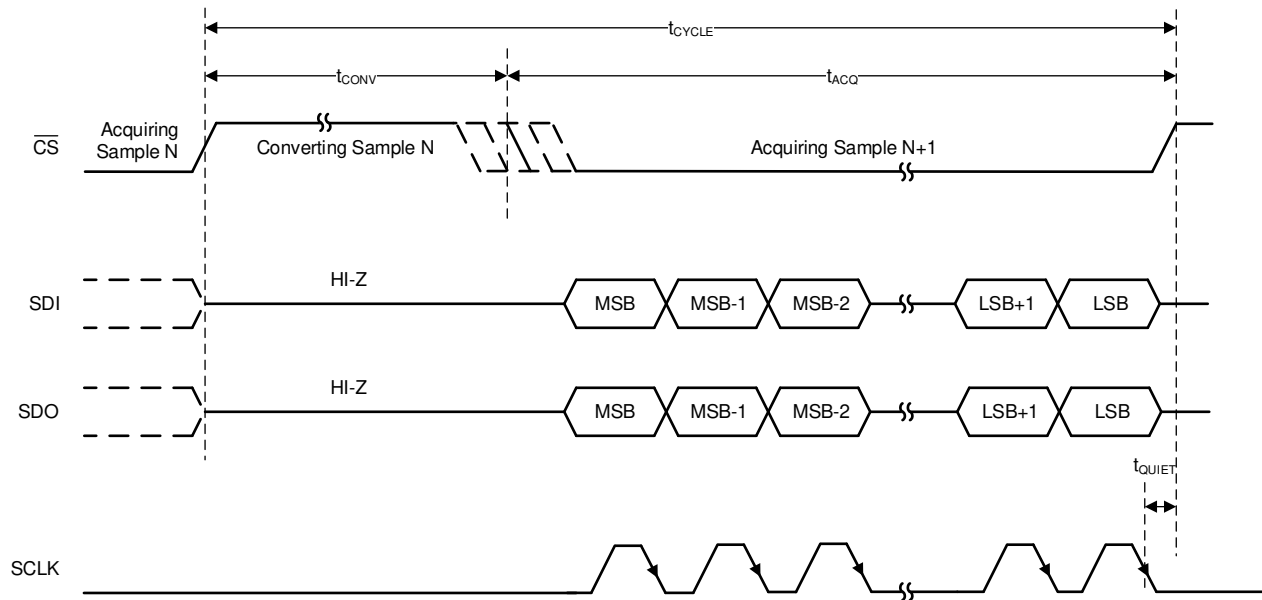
$t_{CYCLE}$

$t_{CONV}$

$t_{ACQ}$

$\overline{CS}$

Acquiring Sample N

Converting Sample N

Acquiring Sample N+1

SDI

HI-Z

MSB

MSB-1

MSB-2

LSB+1

LSB

SDO

HI-Z

MSB

MSB-1

MSB-2

LSB+1

LSB

$t_{QUIET}$

SCLK